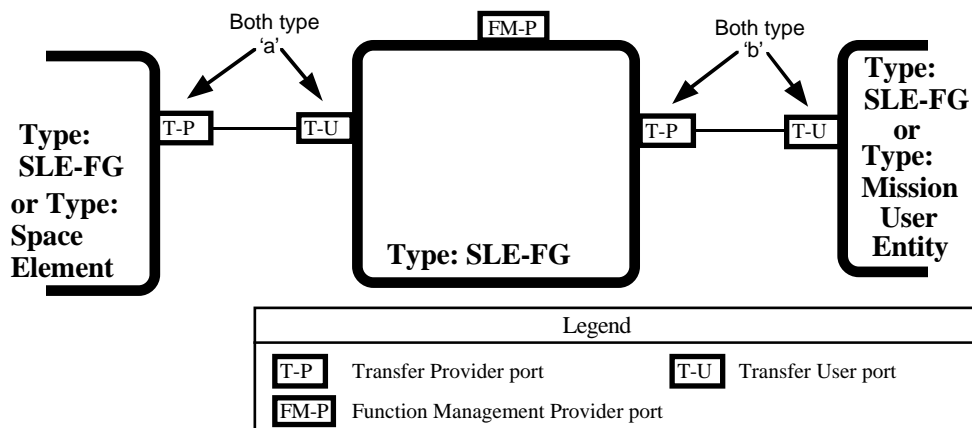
Both type 'a'

FM-P

Both type 'b'

Type: SLE-FG or Type: Space Element

T-P

T-U

Type: SLE-FG

T-P

T-U

Type: SLE-FG or Type: Mission User Entity

| Legend | | | |
|---|---|---|---|
| T-P | Transfer Provider port | T-U | Transfer User port |
| FM-P | Function Management Provider port | | |